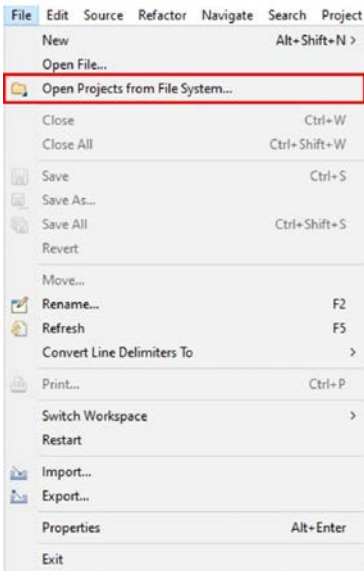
File Edit Source Refactor Navigate Search Project

New Alt+Shift+N >
Open File...
Open Projects from File System...

Close Ctrl+W
Close All Ctrl+Shift+W

Save Ctrl+S
Save As...
Save All Ctrl+Shift+S
Revert

Move...
Rename... F2
Refresh F5
Convert Line Delimiters To >

Print... Ctrl+P

Switch Workspace >
Restart

Import...
Export...

Properties Alt+Enter

Exit